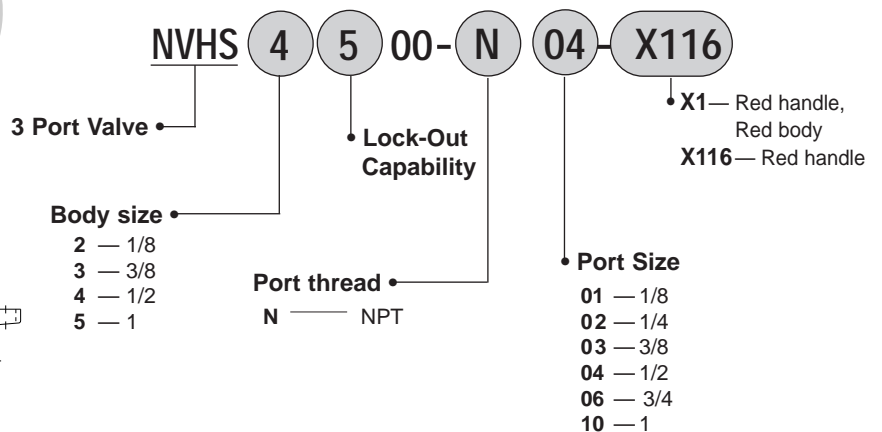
NVHS 4 5 00- N 04 - X116

3 Port Valve

Lock-Out Capability

X1 — Red handle, Red body
X116 — Red handle

Body size
2 — 1/8
3 — 3/8
4 — 1/2
5 — 1

Port thread
N — NPT

Port Size
01 — 1/8
02 — 1/4
03 — 3/8
04 — 1/2
06 — 3/4
10 — 1